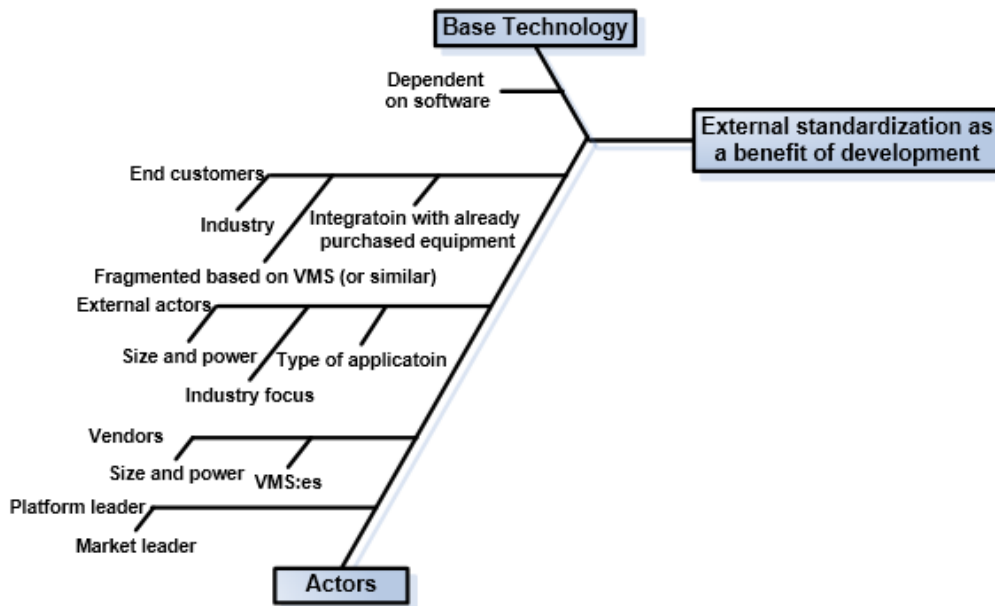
Base Technology

Dependent on software

External standardization as a benefit of development

End customers

Industry

Integratoin with already purchased equipment

Fragmented based on VMS (or similar)

External actors

Size and power

Type of applicatoin

Industry focus

Vendors

Size and power

VMS:es

Platform leader

Market leader

Actors